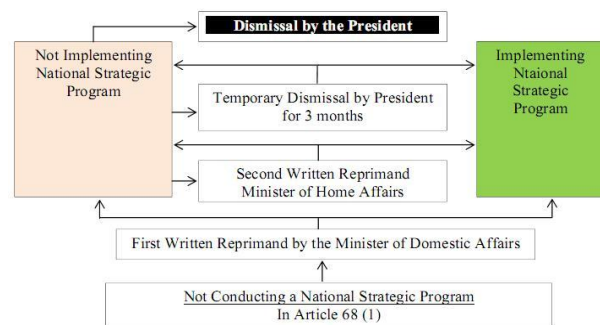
Dismissal by the President

Not Implementing National Strategic Program

Implementing Ntaional Strategic Program

Temporary Dismissal by President for 3 months

Second Written Reprimand Minister of Home Affairs

First Written Reprimand by the Minister of Domestic Affairs

Not Conducting a National Strategic Program In Article 68 (1)